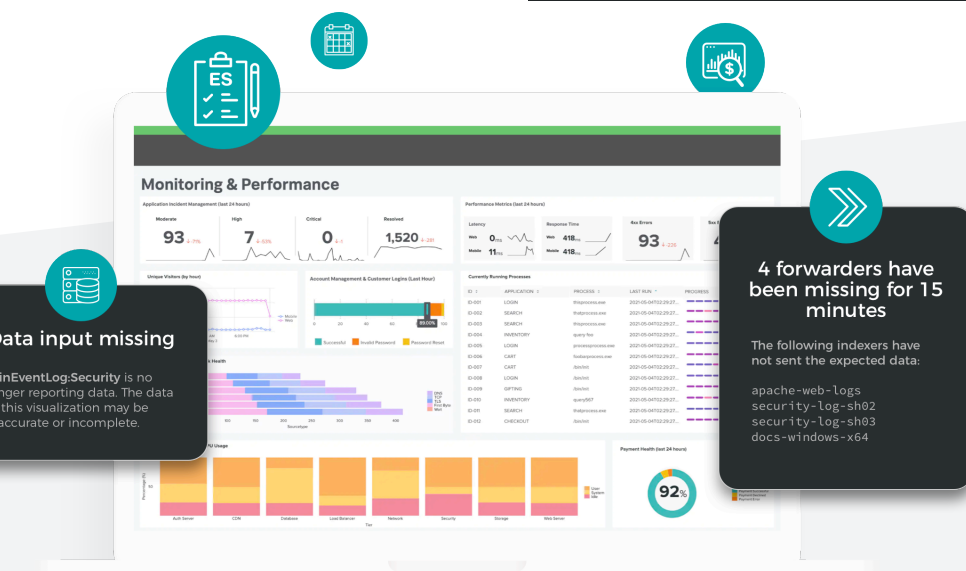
ES

Monitoring & Performance

Application Incident Management (last 24 hours)

Moderate
93

High
7

Critical
0

Resolved
1,520

Performance Metrics (last 24 hours)

Latency
Web 0ms
Mobile 11ms

Response Time
Web 418ms
Mobile 418ms

5xx Errors
93

Unique Visitors (by hour)

Account Management & Customer Logins (Last Hour)

89.05%

Successful Invalid Password Password Reset

Currently Running Processes

| ID | APPLICATION | PROCESS | LAST RUN | PROGRESS |
|---|---|---|---|---|
| ID-001 | LOGIN | thisprocess.exe | 2021-05-04T02:29:27... | |
| ID-002 | SEARCH | thatprocess.exe | 2021-05-04T02:29:27... | |
| ID-003 | SEARCH | thisprocess.exe | 2021-05-04T02:29:27... | |
| ID-004 | INVENTORY | query foo | 2021-05-04T02:29:27... | |
| ID-005 | LOGIN | processprocess.exe | 2021-05-04T02:29:27... | |
| ID-006 | CART | foobarprocess.exe | 2021-05-04T02:29:27... | |
| ID-007 | CART | dacimt | 2021-05-04T02:29:27... | |
| ID-008 | LOGIN | dacimt | 2021-05-04T02:29:27... | |
| ID-009 | GIFTING | dacimt | 2021-05-04T02:29:27... | |
| ID-010 | INVENTORY | query567 | 2021-05-04T02:29:27... | |
| ID-011 | SEARCH | thatprocess.exe | 2021-05-04T02:29:27... | |
| ID-012 | CHECKOUT | dacimt | 2021-05-04T02:29:27... | |

Payment Health (last 24 hours)

92%

Auth Server CDN Database Load Balancer Network Security Storage Web Server

Data input missing

inEventLog:Security is no longer reporting data. The data this visualization may be accurate or incomplete.

4 forwarders have been missing for 15 minutes

The following indexers have not sent the expected data:

apache-web-logs
security-log-sh02
security-log-sh03
docs-windows-x64